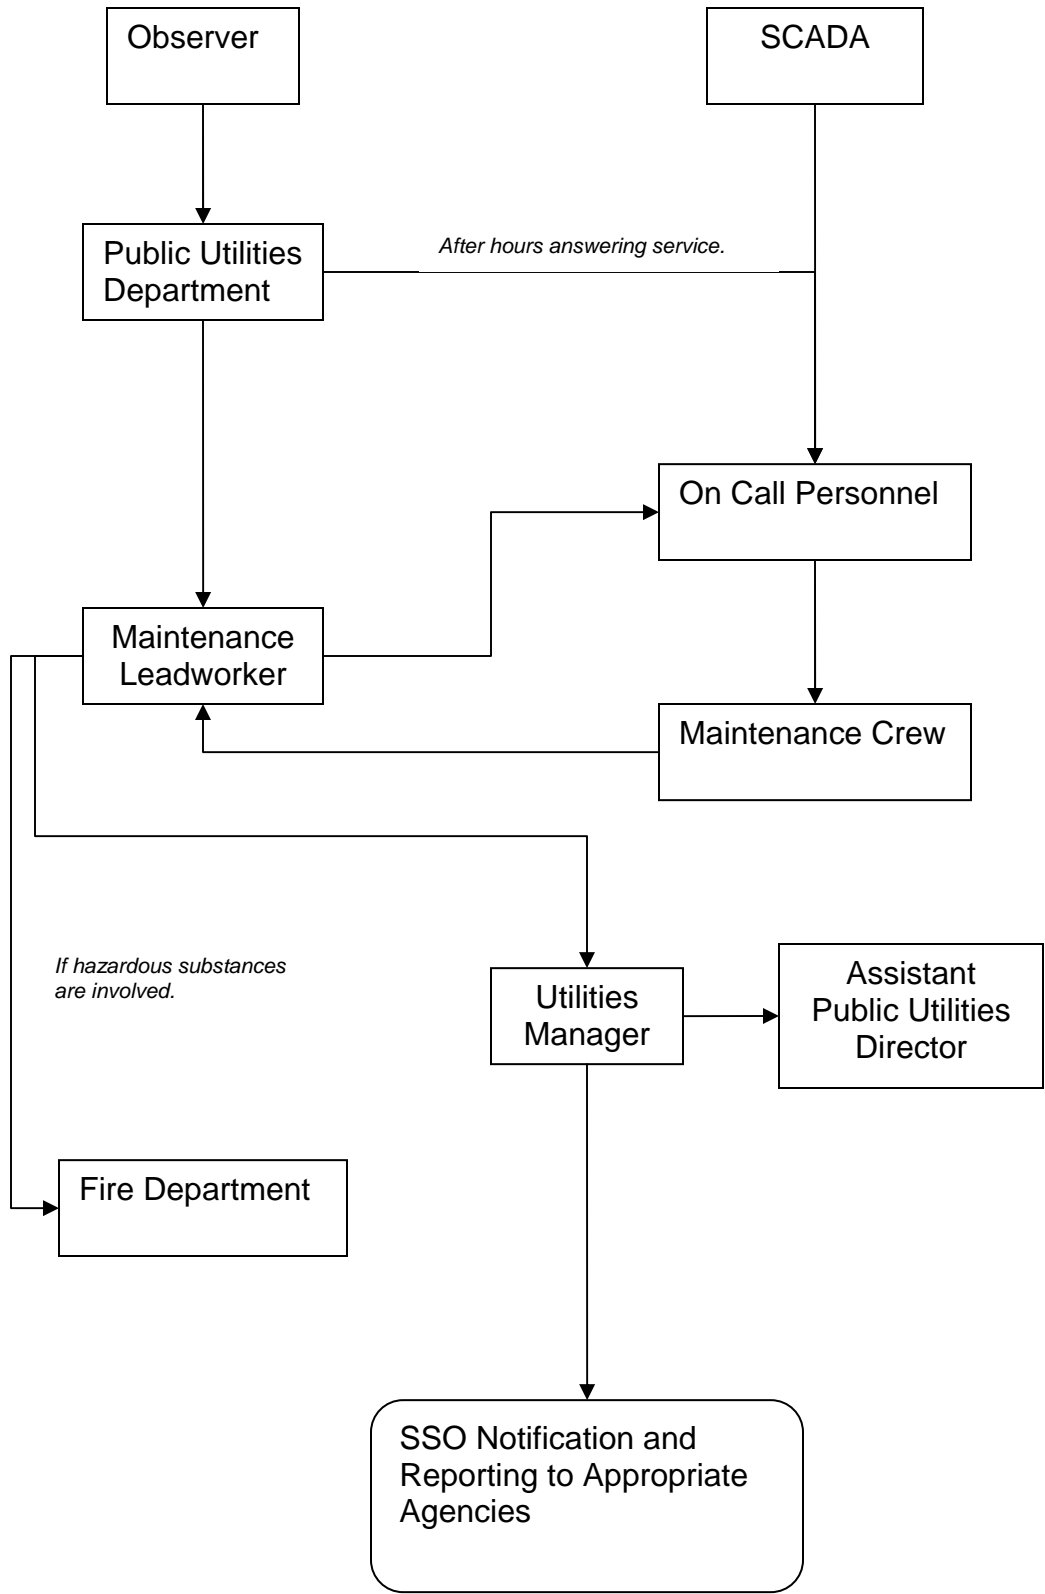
Observer

SCADA

Public Utilities Department

*After hours answering service.*

On Call Personnel

Maintenance Leadworker

Maintenance Crew

*If hazardous substances are involved.*

Utilities Manager

Assistant Public Utilities Director

Fire Department

SSO Notification and Reporting to Appropriate Agencies